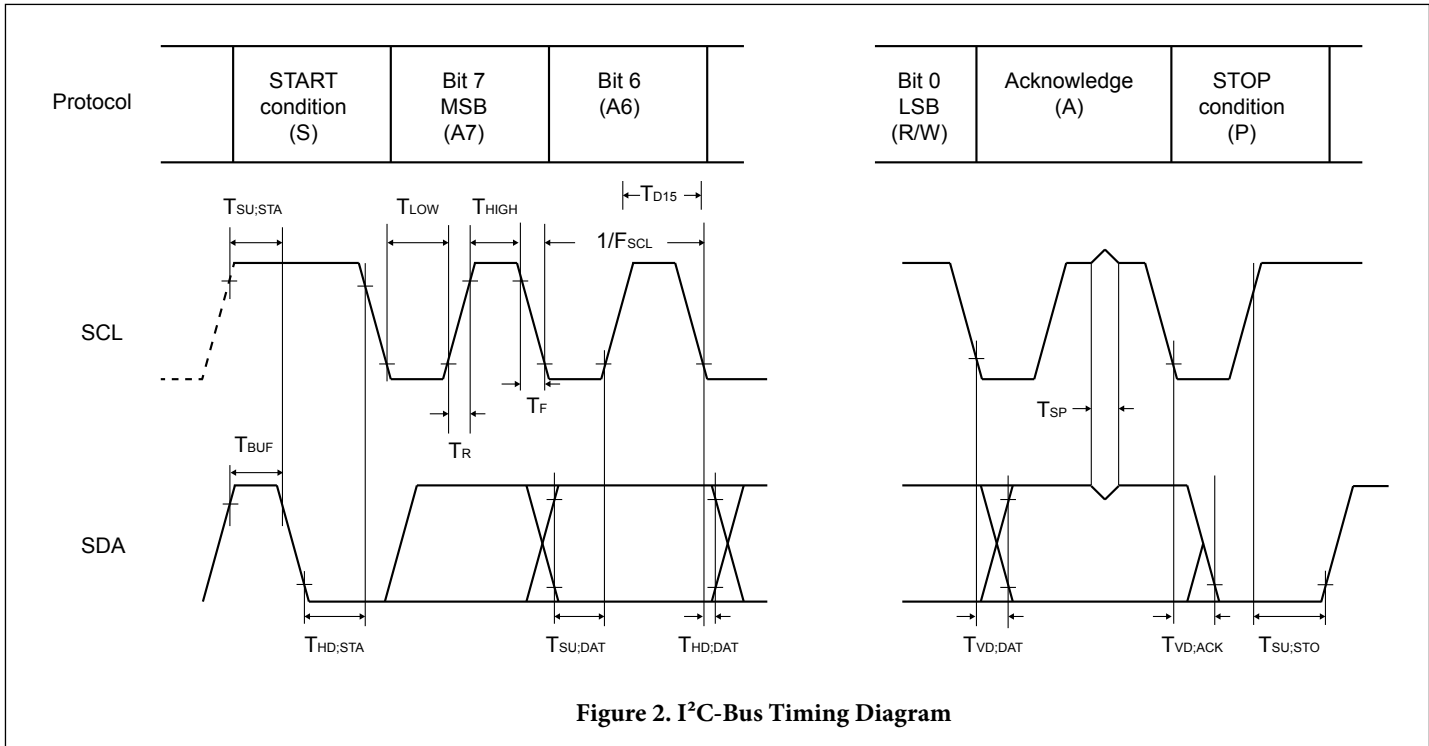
Protocol

| | START condition (S) | Bit 7 MSB (A7) | Bit 6 (A6) | |
|---|---|---|---|---|

| Bit 0 LSB (R/W) | Acknowledge (A) | STOP condition (P) | |
|---|---|---|---|

$T_{SU;STA}$ $T_{LOW}$ $T_{HIGH}$ $T_{D15}$ $1/F_{SCL}$

SCL

$T_R$ $T_F$ $T_{SP}$

$T_{BUF}$

SDA

$T_{HD;STA}$ $T_{SU;DAT}$ $T_{HD;DAT}$ $T_{VD;DAT}$ $T_{VD;ACK}$ $T_{SU;STO}$

Figure 2. I²C-Bus Timing Diagram